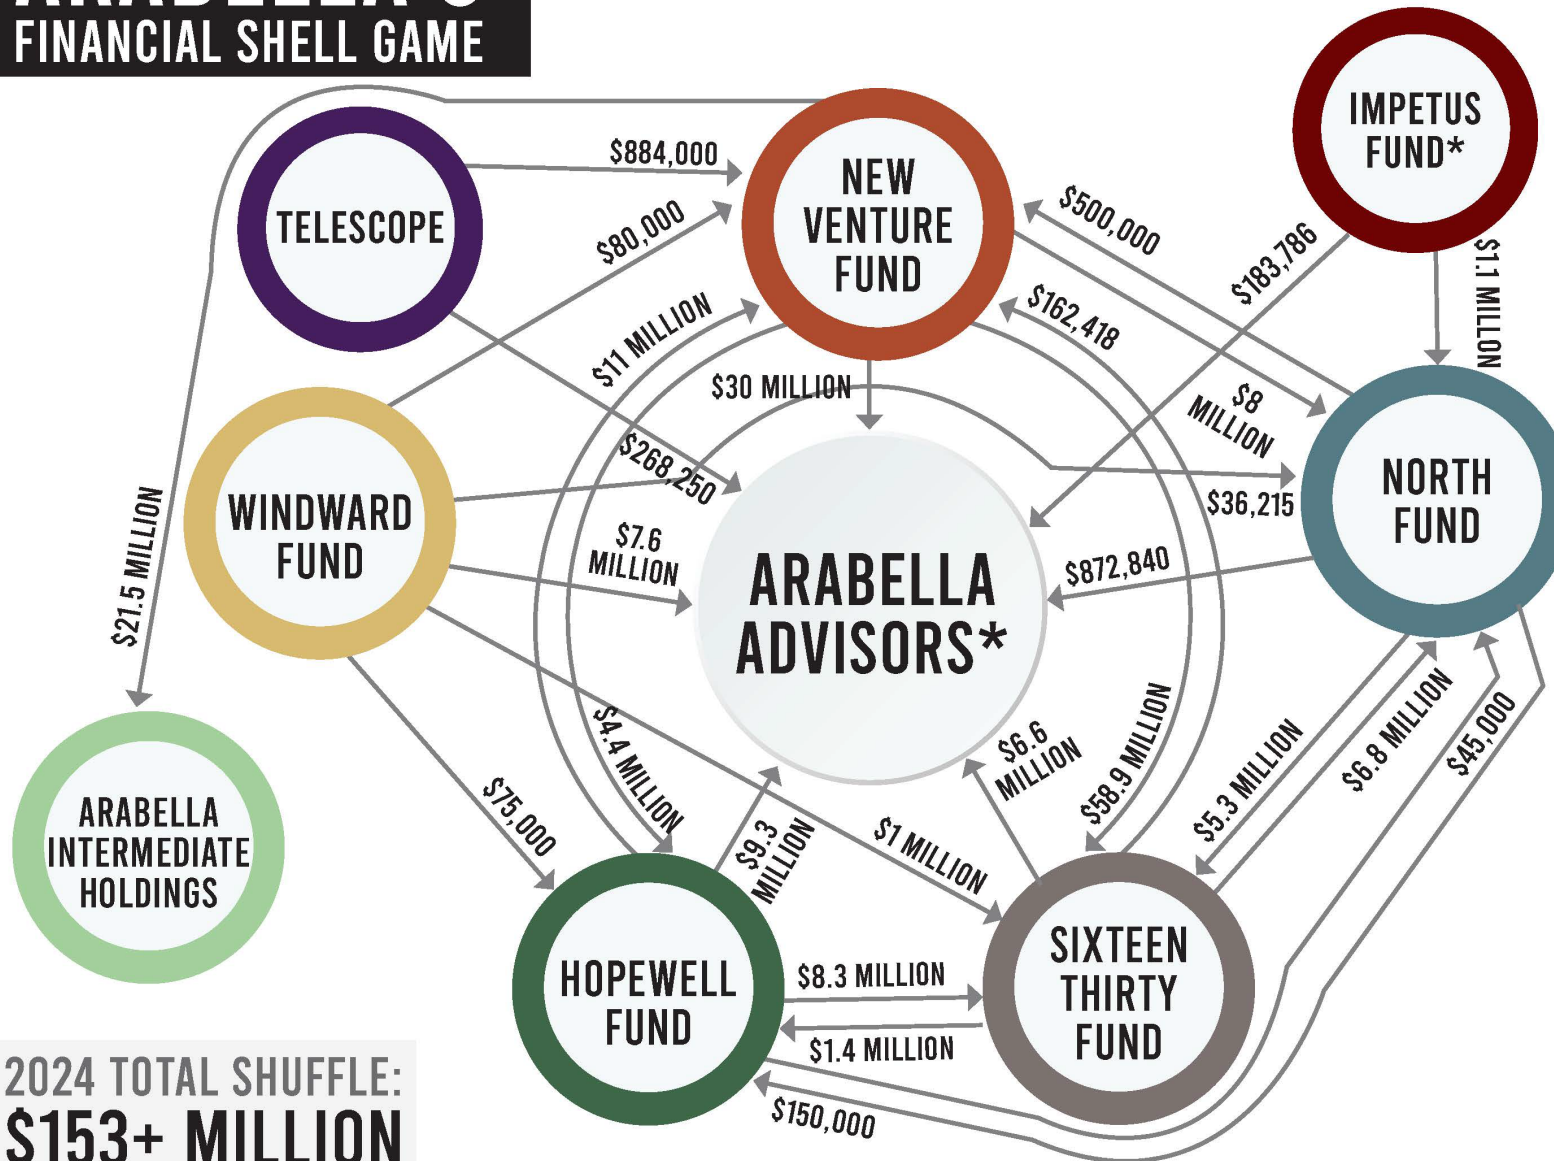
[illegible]
FINANCIAL SHELL GAME

TELESCOPE

NEW VENTURE FUND

IMPETUS FUND*

$884,000

$80,000

$500,000

$183,786

$1.1 MILLON

$11 MILLION

$162,418

$30 MILLION

$8 MILLION

WINDWARD FUND

$268,250

NORTH FUND

$36,215

$21.5 MILLION

$7.6 MILLION

ARABELLA ADVISORS*

$872,840

ARABELLA INTERMEDIATE HOLDINGS

$4.4 MILLION

$6.6 MILLION

$58.9 MILLION

$5.3 MILLION

$6.8 MILLION

$45,000

$75,000

$9.3 MILLION

$1 MILLION

HOPEWELL FUND

$8.3 MILLION

SIXTEEN THIRTY FUND

$1.4 MILLION

$150,000

2024 TOTAL SHUFFLE:
$153+ MILLION